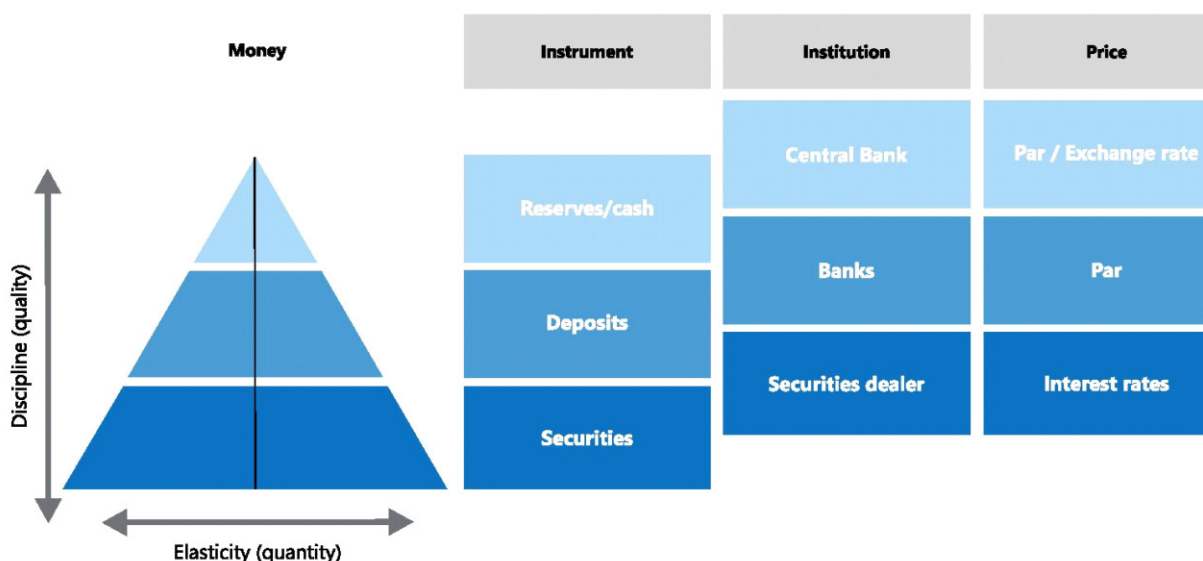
Money

Discipline (quality)

Elasticity (quantity)

| Instrument | Institution | Price |
|---|---|---|
| Reserves/cash | Central Bank | Par / Exchange rate |
| Deposits | Banks | Par |
| Securities | Securities dealer | Interest rates |